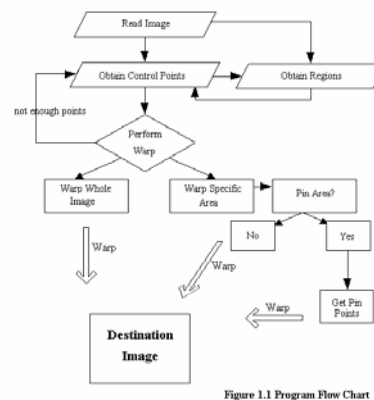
Read Image

Obtain Control Points

Obtain Regions

not enough points

Perform Warp

Warp Whole Image

Warp Specific Area

Pin Area?

No

Yes

Warp

Warp

Warp

Get Pin Points

Destination Image

Figure 1.1 Program Flow Chart